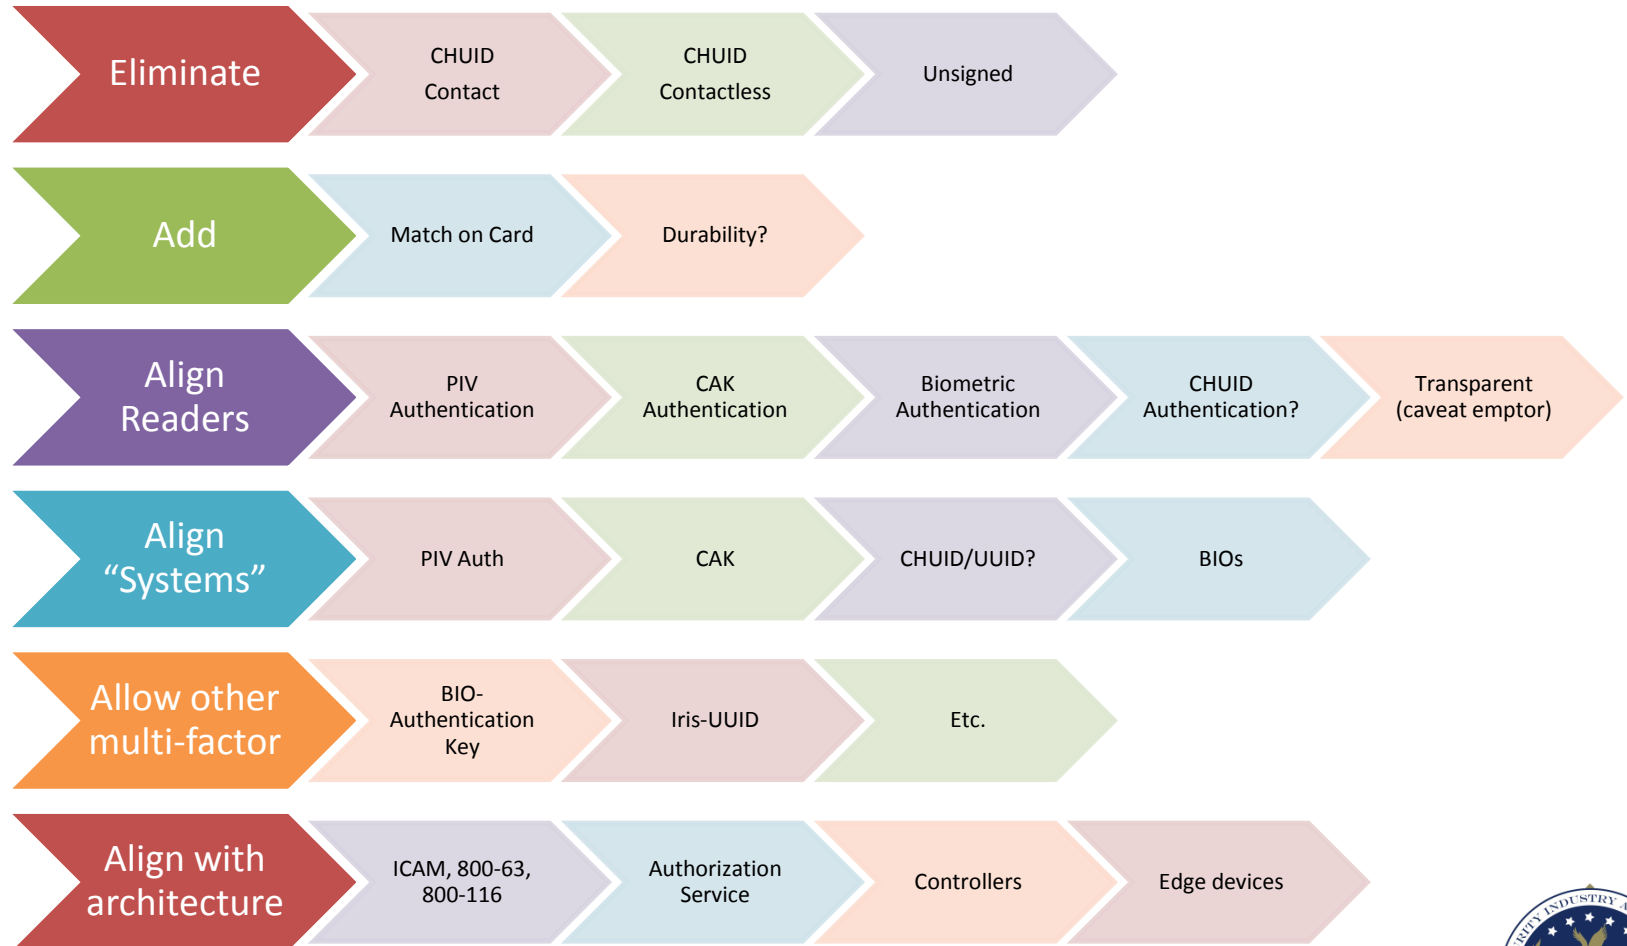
Eliminate
CHUID Contact
CHUID Contactless
Unsigned

Add
Match on Card
Durability?

Align Readers
PIV Authentication
CAK Authentication
Biometric Authentication
CHUID Authentication?
Transparent (caveat emptor)

Align "Systems"
PIV Auth
CAK
CHUID/UUID?
BIOs

Allow other multi-factor
BIO-Authentication Key
Iris-UUID
Etc.

Align with architecture
ICAM, 800-63, 800-116
Authorization Service
Controllers
Edge devices

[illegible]INDUSTRY A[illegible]